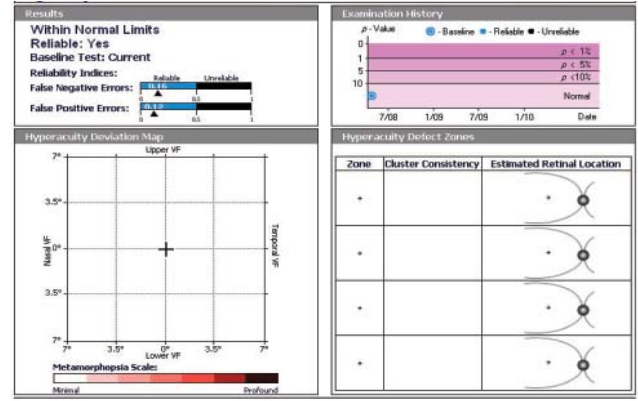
Results

Within Normal Limits
Reliable: Yes
Baseline Test: Current

Reliability Indices:

Reliable Unreliable

False Negative Errors: 0.16

0 0.5 1

False Positive Errors: 0.12

0 0.5 1

Examination History

p - Value

Baseline Reliable Unreliable

0
1
5
10

p < 1%
p < 5%
p <10%
Normal

7/08 1/09 7/09 1/10 Date

Hyperacuity Deviation Map

Upper VF

7°
3.5°
0°
3.5°
7°

Nasal VF

Temporal VF

7° 3.5° 0° 3.5° 7°
Lower VF

Metamorphopsia Scale:

Minimal Profound

Hyperacuity Defect Zones

| Zone | Cluster Consistency | Estimated Retinal Location |
|---|---|---|
| • | | |
| • | | |
| • | | |
| • | | |